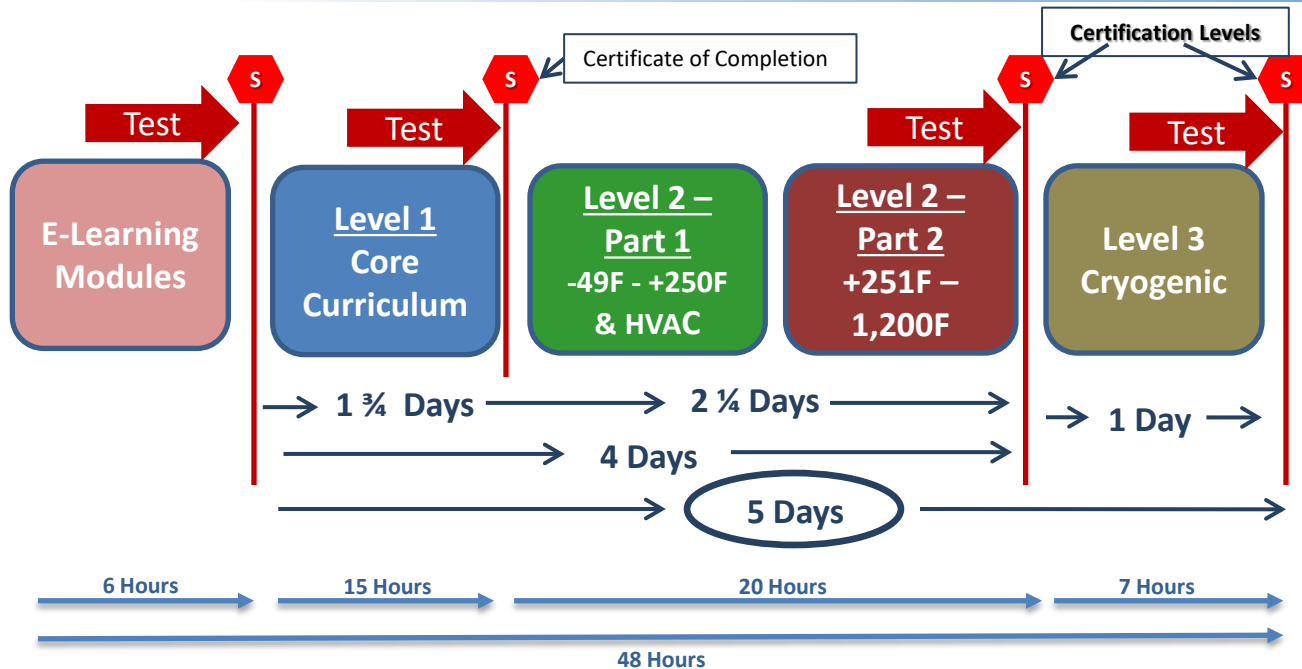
Certificate of Completion

Certification Levels

S

Test

S

Test

S

Test

S

Test

E-Learning Modules

Level 1
Core Curriculum

Level 2 – Part 1
-49F - +250F & HVAC

Level 2 – Part 2
+251F – 1,200F

Level 3
Cryogenic

1 ¾ Days

2 ¼ Days

1 Day

4 Days

5 Days

6 Hours

15 Hours

20 Hours

7 Hours

48 Hours